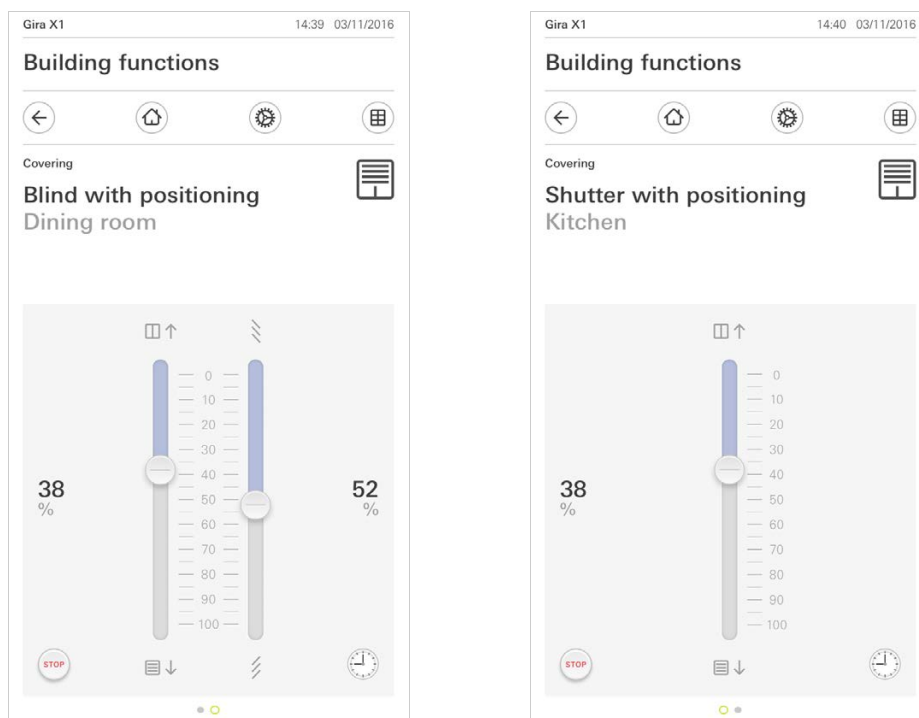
Gira X1 14:39 03/11/2016

Building functions

Covering

Blind with positioning
Dining room

0
10
20
30
40
50
60
70
80
90
100

38 %

52 %

STOP

Gira X1 14:40 03/11/2016

Building functions

Covering

Shutter with positioning
Kitchen

0
10
20
30
40
50
60
70
80
90
100

38 %

STOP